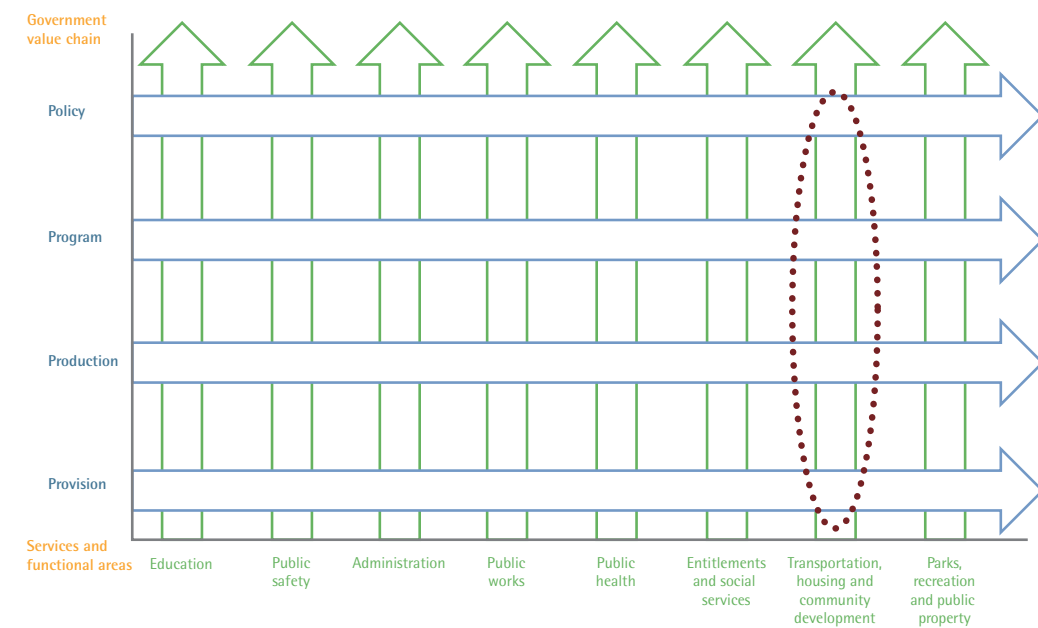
Government value chain

Policy

Program

Production

Provision

Services and functional areas

Education

Public safety

Administration

Public works

Public health

Entitlements and social services

Transportation, housing and community development

Parks, recreation and public property